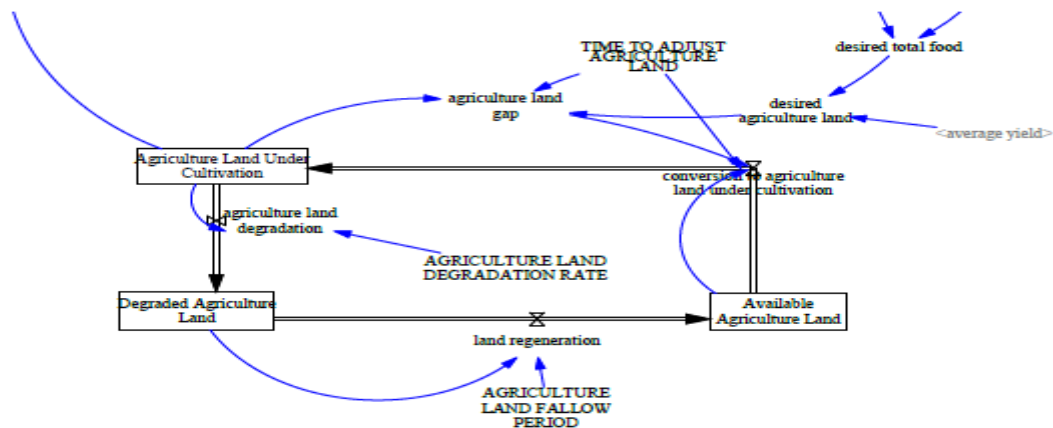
desired total food

TIME TO ADJUST AGRICULTURE LAND

agriculture land gap

desired agriculture land

<average yield>

Agriculture Land Under Cultivation

conversion to agriculture land under cultivation

agriculture land degradation

AGRICULTURE LAND DEGRADATION RATE

Degraded Agriculture Land

Available Agriculture Land

land regeneration

AGRICULTURE LAND FALLOW PERIOD